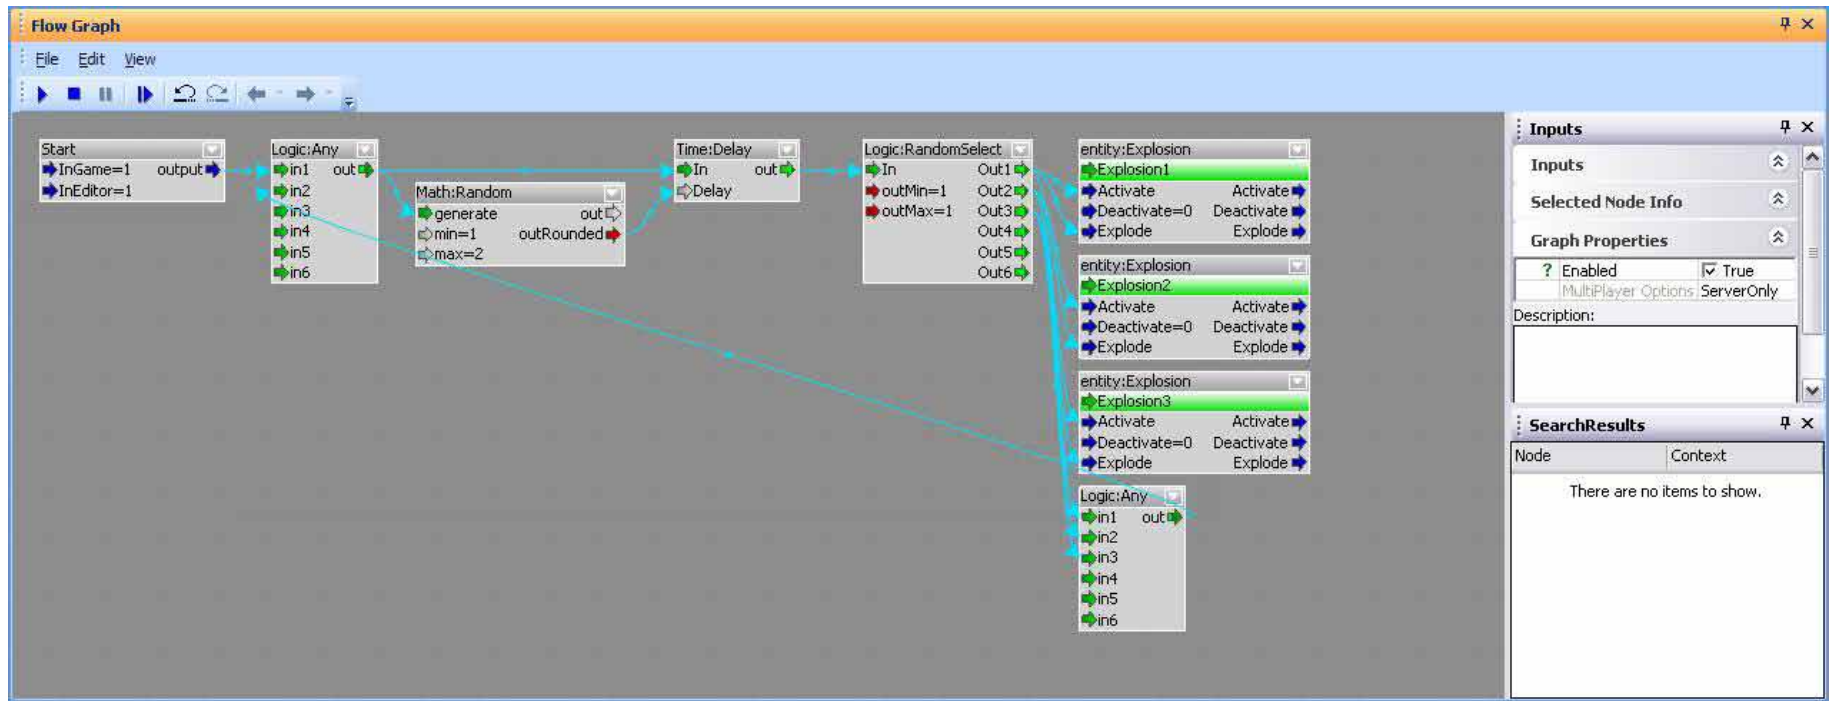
Flow Graph

File Edit View

Start
InGame=1 output
InEditor=1

Logic:Any
in1 out
in2
in3
in4
in5
in6

Math:Random
generate out
min=1 outRounded
max=2

Time:Delay
In out
Delay

Logic:RandomSelect
In Out1
outMin=1 Out2
outMax=1 Out3
Out4
Out5
Out6

entity:Explosion
Explosion1
Activate Activate
Deactivate=0 Deactivate
Explode Explode

entity:Explosion
Explosion2
Activate Activate
Deactivate=0 Deactivate
Explode Explode

entity:Explosion
Explosion3
Activate Activate
Deactivate=0 Deactivate
Explode Explode

Logic:Any
in1 out
in2
in3
in4
in5
in6

Inputs
Inputs
Selected Node Info
Graph Properties
? Enabled True
MultiPlayer Options ServerOnly
Description:

SearchResults
| Node | Context |
|---|---|
There are no items to show.